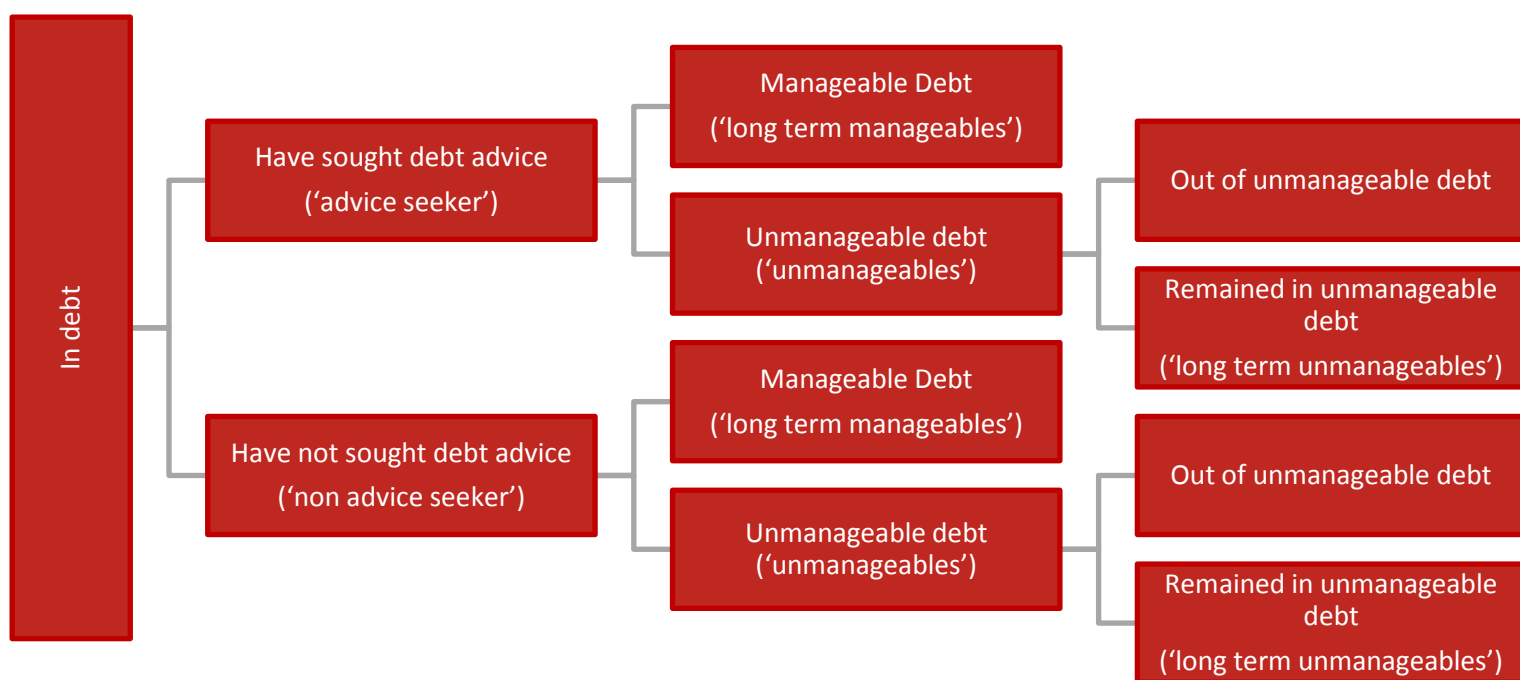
In debt

Have sought debt advice
('advice seeker')

Manageable Debt
('long term manageables')

Unmanageable debt
('unmanageables')

Out of unmanageable debt

Remained in unmanageable debt
('long term unmanageables')

Have not sought debt advice
('non advice seeker')

Manageable Debt
('long term manageables')

Unmanageable debt
('unmanageables')

Out of unmanageable debt

Remained in unmanageable debt
('long term unmanageables')